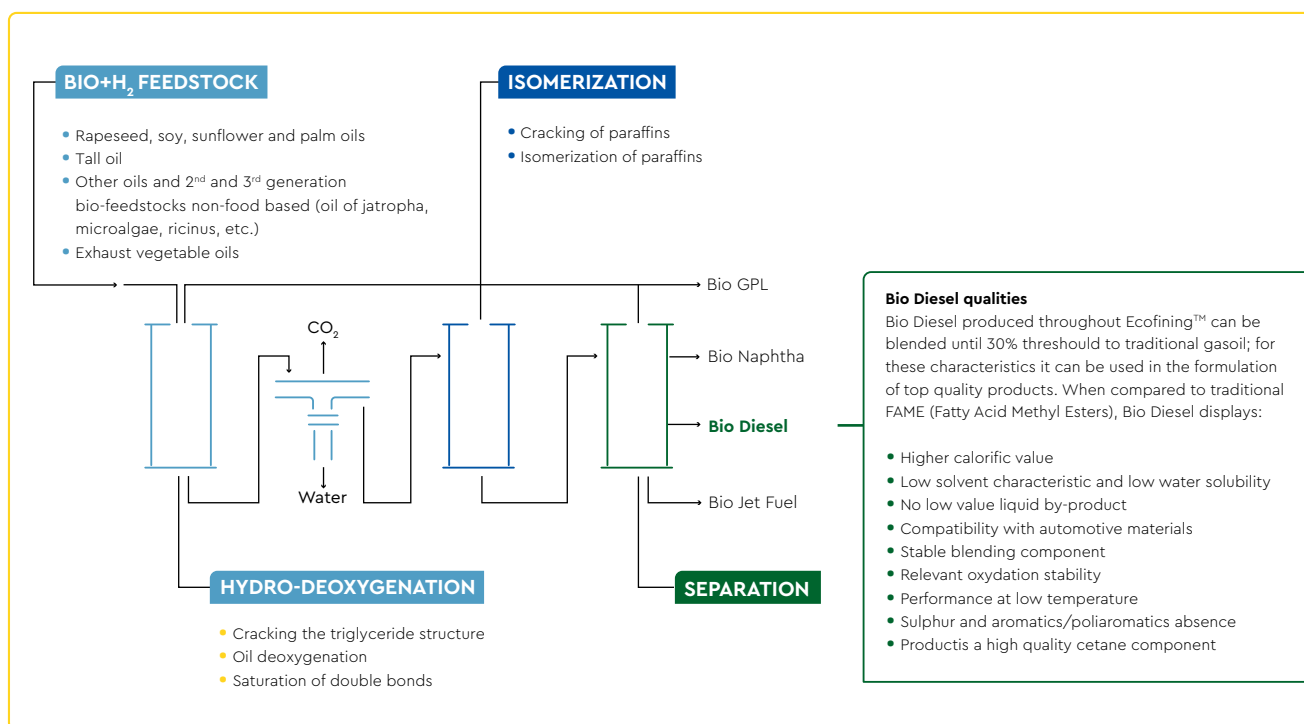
BIO+H$_2$ FEEDSTOCK

- Rapeseed, soy, sunflower and palm oils
- Tall oil
- Other oils and 2$^{nd}$ and 3$^{rd}$ generation bio-feedstocks non-food based (oil of jatropha, microalgae, ricinus, etc.)
- Exhaust vegetable oils

ISOMERIZATION

- Cracking of paraffins
- Isomerization of paraffins

Bio GPL

CO$_2$

Water

Bio Naphtha

Bio Diesel

Bio Jet Fuel

HYDRO-DEOXYGENATION

- Cracking the triglyceride structure
- Oil deoxygenation
- Saturation of double bonds

SEPARATION

Bio Diesel qualities
Bio Diesel produced throughout Ecofining$^{TM}$ can be blended until 30% threshould to traditional gasoil; for these characteristics it can be used in the formulation of top quality products. When compared to traditional FAME (Fatty Acid Methyl Esters), Bio Diesel displays:

- Higher calorific value
- Low solvent characteristic and low water solubility
- No low value liquid by-product
- Compatibility with automotive materials
- Stable blending component
- Relevant oxydation stability
- Performance at low temperature
- Sulphur and aromatics/poliaromatics absence
- Productis a high quality cetane component